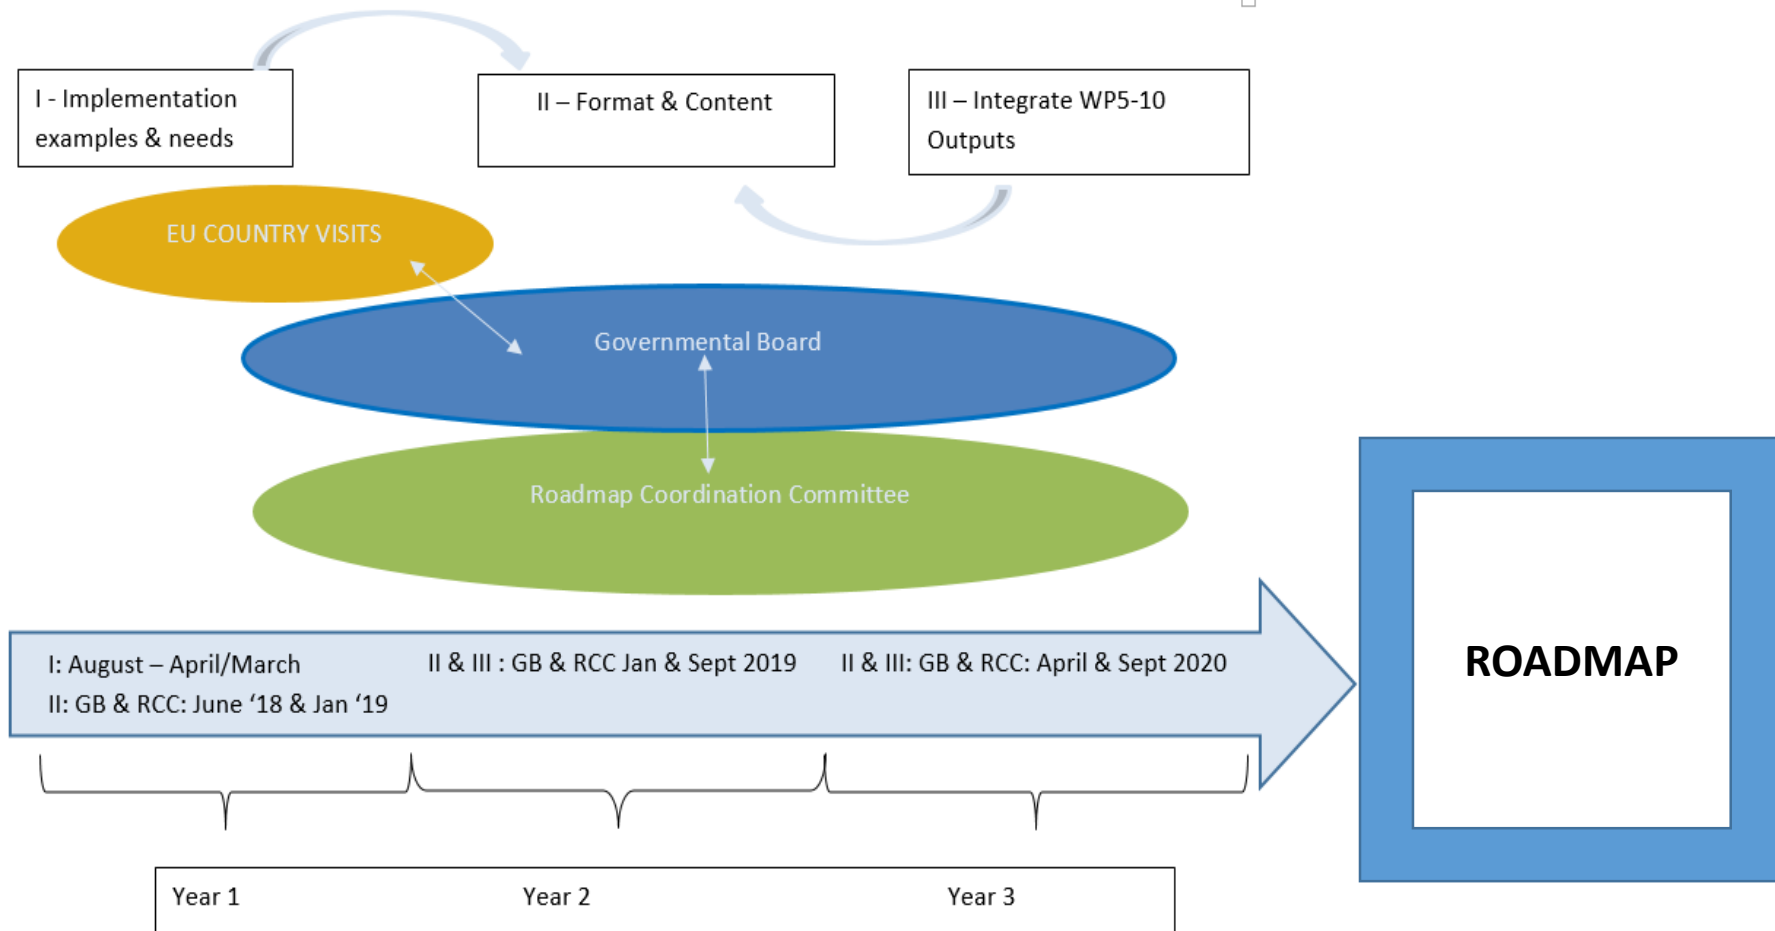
I - Implementation examples & needs

II – Format & Content

III – Integrate WP5-10 Outputs

EU COUNTRY VISITS

Governmental Board

Roadmap Coordination Committee

I: August – April/March
II: GB & RCC: June '18 & Jan '19

II & III : GB & RCC Jan & Sept 2019

II & III: GB & RCC: April & Sept 2020

ROADMAP

Year 1

Year 2

Year 3